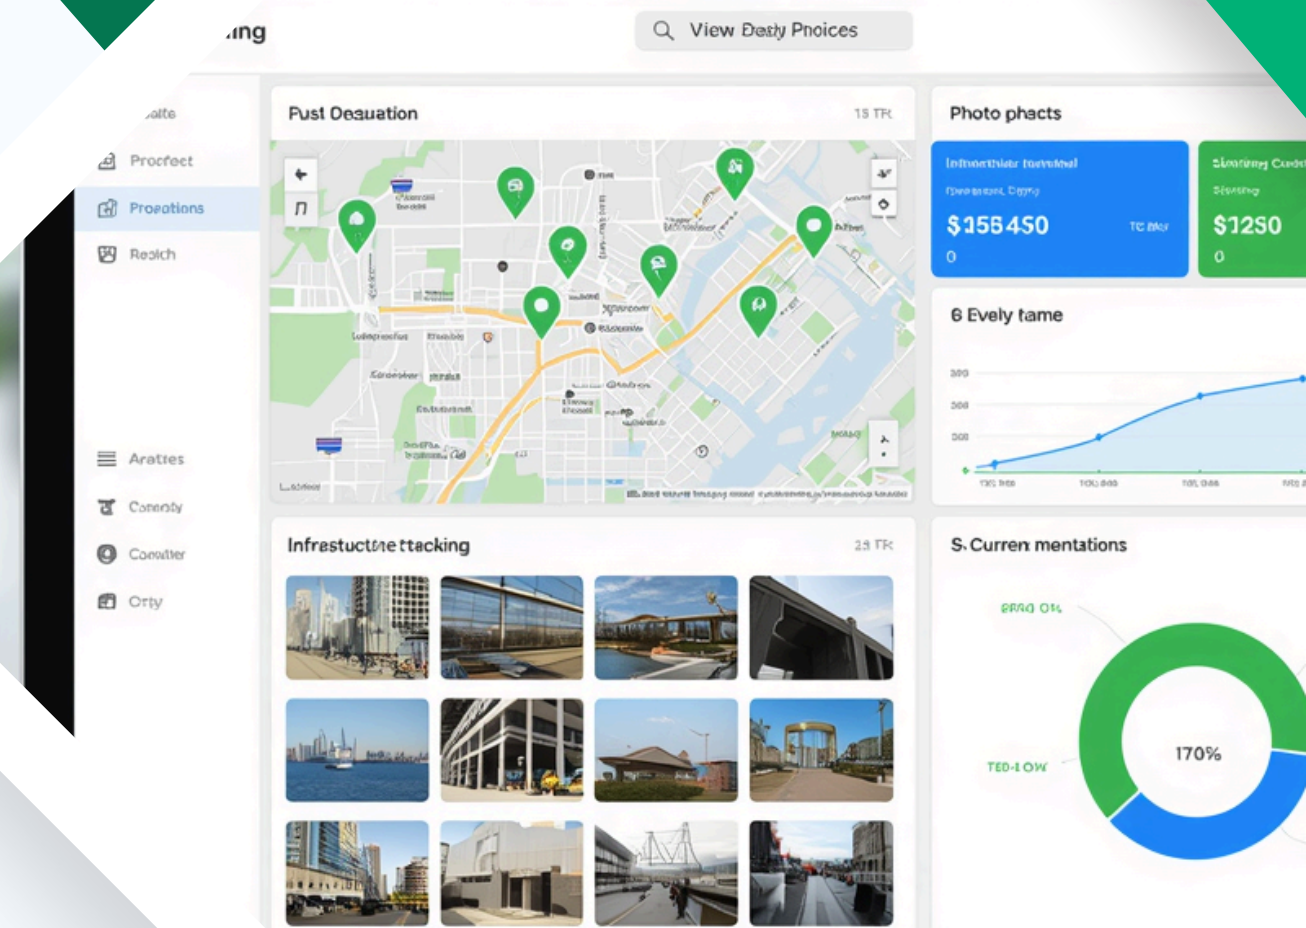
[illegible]ing

View Dazly Pnoices

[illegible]alte

Procfect

Proeations

Reoich

Arattes

Conooly

Comitter

Orty

Pust Deauation

15 TR

Photo phacts

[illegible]

$155450

TC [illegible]

0

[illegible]

$1250

0

6 Evely tame

300

300

300

Infrestuctne ttacking

25 TR

S. Curren mentations

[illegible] 01%

TED-LOW

170%